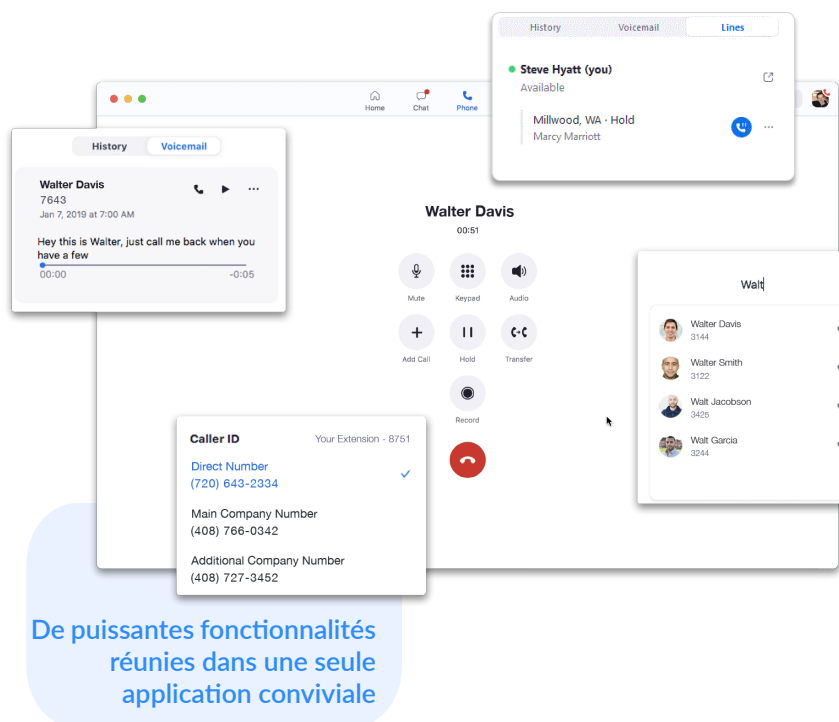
History Voicemail Lines

Steve Hyatt (you)
Available

Millwood, WA · Hold
Marcy Marriott

Home Chat Phone

History Voicemail

Walter Davis
7643
Jan 7, 2019 at 7:00 AM

Hey this is Walter, just call me back when you have a few

00:00 -0:05

Walter Davis
00:51

Mute Keypad Audio

Add Call Hold Transfer

Record

Walt

Walter Davis
3144

Walter Smith
3122

Walt Jacobson
3425

Walt Garcia
3244

Caller ID Your Extension - 8751

Direct Number
(720) 643-2334

Main Company Number
(408) 766-0342

Additional Company Number
(408) 727-3452

De puissantes fonctionnalités réunies dans une seule application conviviale